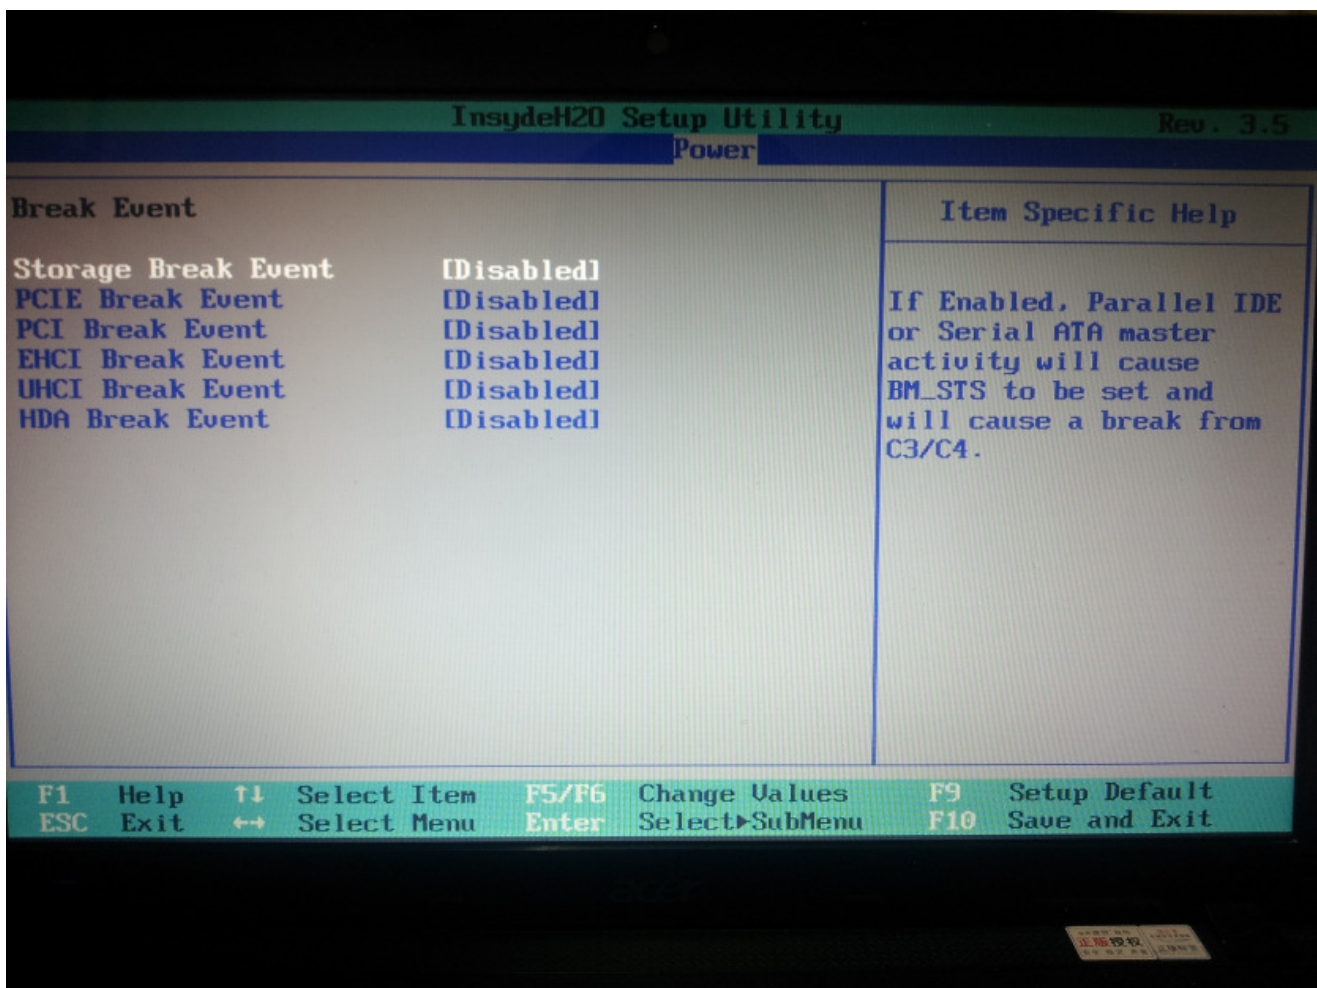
InsydeH20 Setup Utility
Rev. 3.5

Power

Break Event

| | |
|---|---|
| Storage Break Event | [Disabled] |
| PCIE Break Event | [Disabled] |
| PCI Break Event | [Disabled] |
| EHCI Break Event | [Disabled] |
| UHCI Break Event | [Disabled] |
| HDA Break Event | [Disabled] |

Item Specific Help

If Enabled, Parallel IDE or Serial ATA master activity will cause BM_STS to be set and will cause a break from C3/C4.

F1 Help ↑↓ Select Item F5/F6 Change Values F9 Setup Default
ESC Exit ↔ Select Menu Enter Select▸SubMenu F10 Save and Exit

acer

正版授权 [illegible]